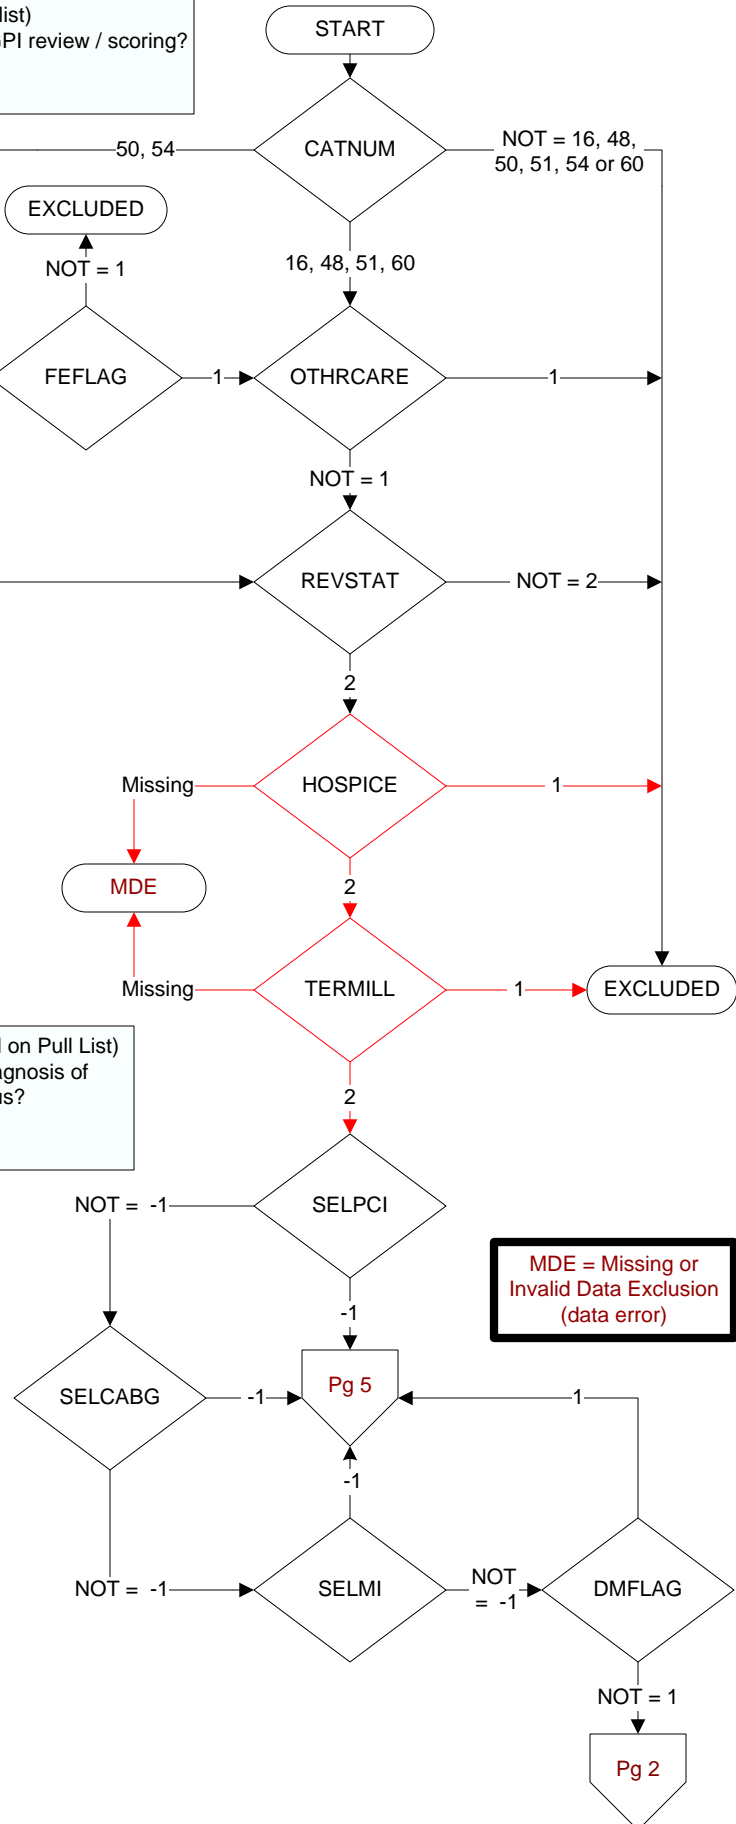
list)
PI review / scoring?

START

CATNUM

50, 54

NOT = 16, 48, 50, 51, 54 or 60

EXCLUDED

NOT = 1

16, 48, 51, 60

FEFLAG

1

OTHRCARE

1

NOT = 1

REVSTAT

NOT = 2

2

Missing

HOSPICE

1

MDE

2

Missing

TERMILL

1

EXCLUDED

l on Pull List)
agnosis of
us?

2

NOT = -1

SELPCI

MDE = Missing or Invalid Data Exclusion (data error)

-1

SELCABG

-1

Pg 5

1

-1

NOT = -1

SELMI

NOT = -1

DMFLAG

NOT = 1

Pg 2